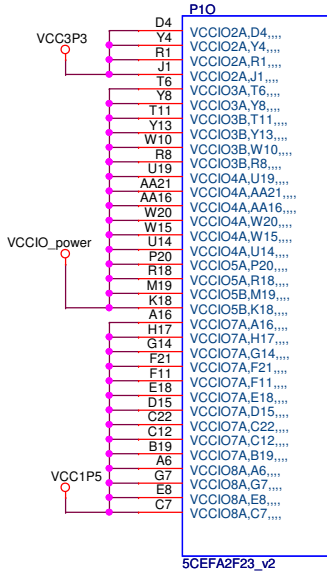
P1O

VCC3P3

VCCIO_power

VCC1P5

D4
Y4
R1
J1
T6
Y8
T11
Y13
W10
R8
U19
AA21
AA16
W20
W15
U14
P20
R18
M19
K18
A16
H17
G14
F21
F11
E18
D15
C22
C12
B19
A6
G7
E8
C7

VCCIO2A,D4,,,,
VCCIO2A,Y4,,,,
VCCIO2A,R1,,,,
VCCIO2A,J1,,,,
VCCIO3A,T6,,,,
VCCIO3A,Y8,,,,
VCCIO3B,T11,,,,
VCCIO3B,Y13,,,,
VCCIO3B,W10,,,,
VCCIO3B,R8,,,,
VCCIO4A,U19,,,,
VCCIO4A,AA21,,,,
VCCIO4A,AA16,,,,
VCCIO4A,W20,,,,
VCCIO4A,W15,,,,
VCCIO4A,U14,,,,
VCCIO5A,P20,,,,
VCCIO5A,R18,,,,
VCCIO5B,M19,,,,
VCCIO5B,K18,,,,
VCCIO7A,A16,,,,
VCCIO7A,H17,,,,
VCCIO7A,G14,,,,
VCCIO7A,F21,,,,
VCCIO7A,F11,,,,
VCCIO7A,E18,,,,
VCCIO7A,D15,,,,
VCCIO7A,C22,,,,
VCCIO7A,C12,,,,
VCCIO7A,B19,,,,
VCCIO8A,A6,,,,
VCCIO8A,G7,,,,
VCCIO8A,E8,,,,
VCCIO8A,C7,,,,

5CEFA2F23_v2